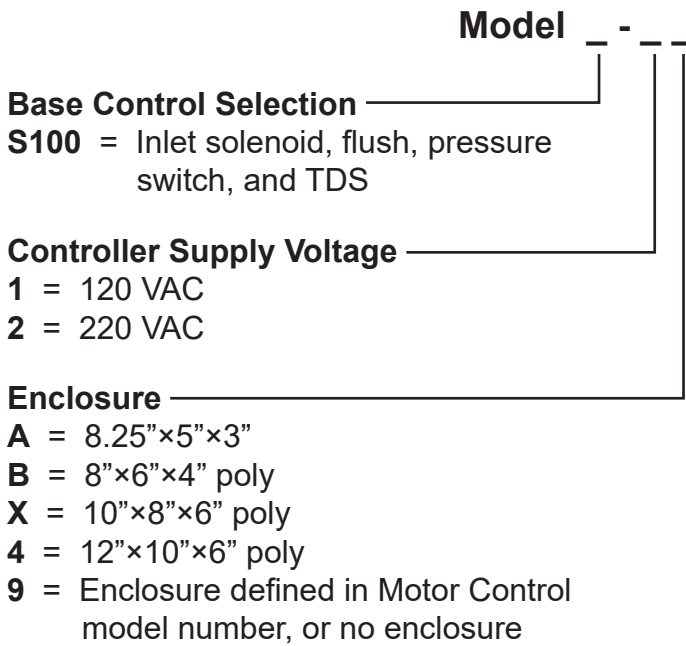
Model _ - _ _

Base Control Selection
S100 = Inlet solenoid, flush, pressure switch, and TDS

Controller Supply Voltage
1 = 120 VAC
2 = 220 VAC

Enclosure
A = 8.25”×5”×3”
B = 8”×6”×4” poly
X = 10”×8”×6” poly
4 = 12”×10”×6” poly
9 = Enclosure defined in Motor Control model number, or no enclosure